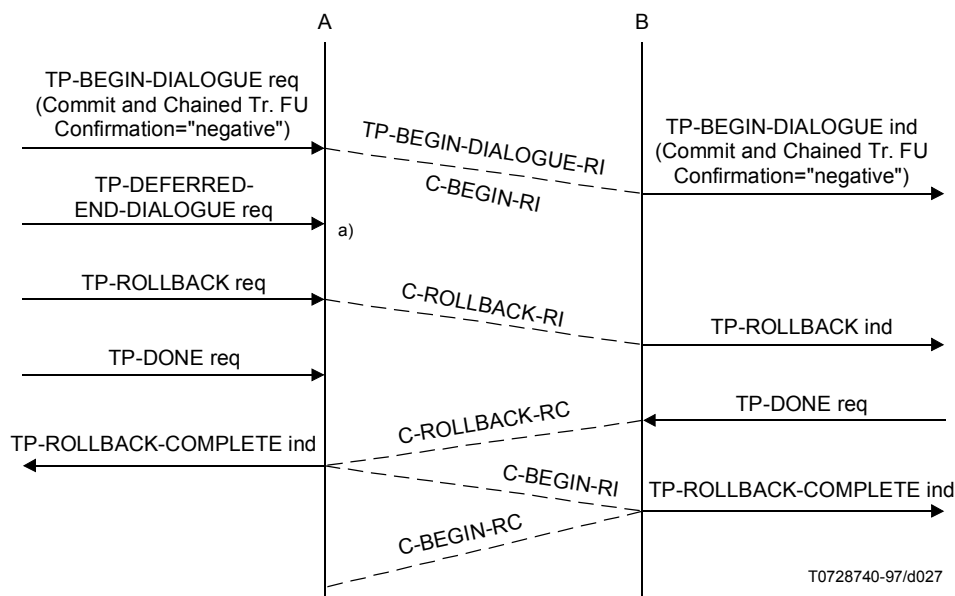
A

B

TP-BEGIN-DIALOGUE req (Commit and Chained Tr. FU Confirmation="negative")

TP-BEGIN-DIALOGUE-RI

C-BEGIN-RI

TP-BEGIN-DIALOGUE ind (Commit and Chained Tr. FU Confirmation="negative")

TP-DEFERRED-END-DIALOGUE req

a)

TP-ROLLBACK req

C-ROLLBACK-RI

TP-ROLLBACK ind

TP-DONE req

C-ROLLBACK-RC

TP-DONE req

TP-ROLLBACK-COMPLETE ind

C-BEGIN-RI

TP-ROLLBACK-COMPLETE ind

C-BEGIN-RC

T0728740-97/d027